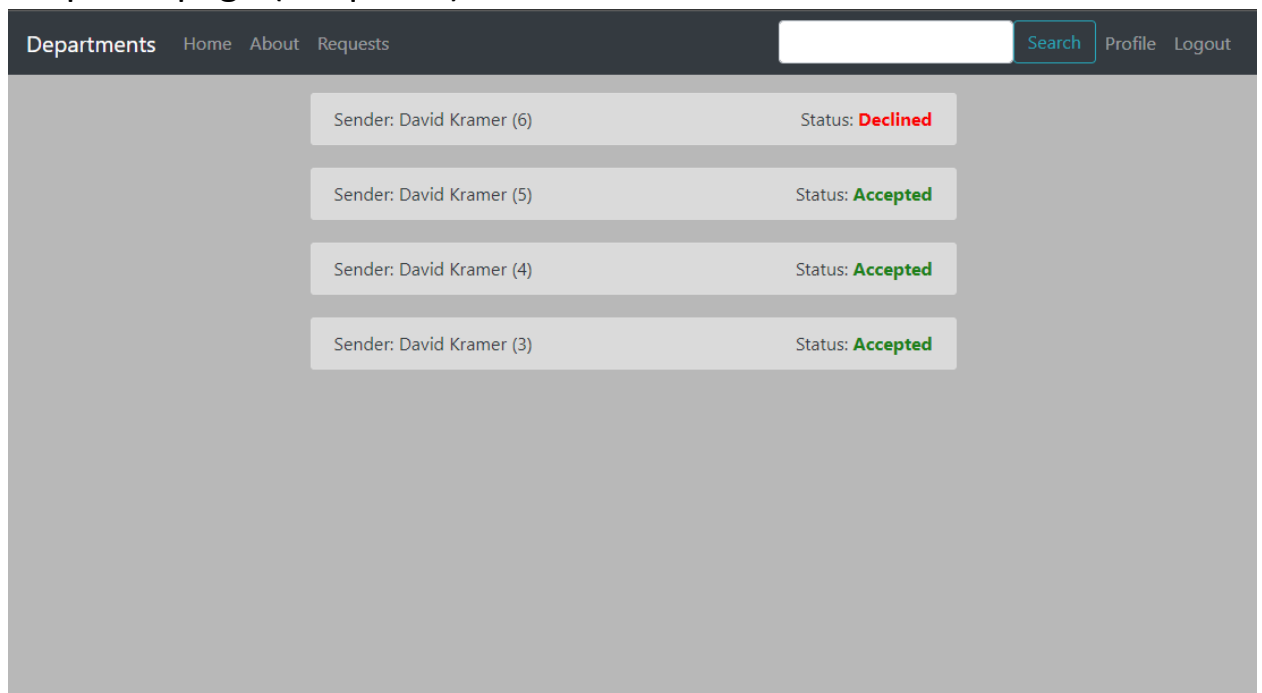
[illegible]

Departments Home About Requests

Search Profile Logout

Sender: David Kramer (6) Status: Declined

Sender: David Kramer (5) Status: Accepted

Sender: David Kramer (4) Status: Accepted

Sender: David Kramer (3) Status: Accepted